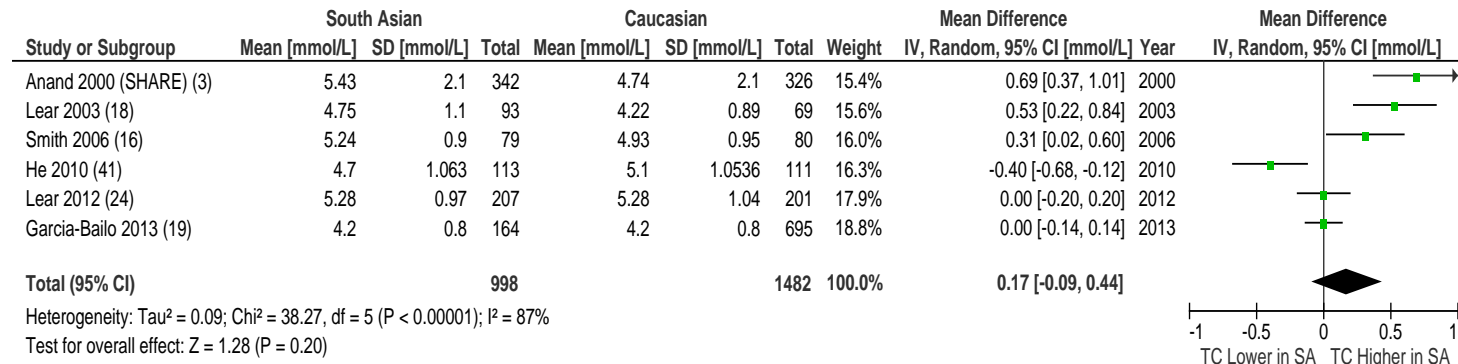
| Study or Subgroup | South Asian Mean [mmol/L] | South Asian SD [mmol/L] | South Asian Total | Caucasian Mean [mmol/L] | Caucasian SD [mmol/L] | Caucasian Total | Weight | Mean Difference IV, Random, 95% CI [mmol/L] | Year |
|---|---|---|---|---|---|---|---|---|---|
| Anand 2000 (SHARE) (3) | 5.43 | 2.1 | 342 | 4.74 | 2.1 | 326 | 15.4% | 0.69 [0.37, 1.01] | 2000 |
| Lear 2003 (18) | 4.75 | 1.1 | 93 | 4.22 | 0.89 | 69 | 15.6% | 0.53 [0.22, 0.84] | 2003 |
| Smith 2006 (16) | 5.24 | 0.9 | 79 | 4.93 | 0.95 | 80 | 16.0% | 0.31 [0.02, 0.60] | 2006 |
| He 2010 (41) | 4.7 | 1.063 | 113 | 5.1 | 1.0536 | 111 | 16.3% | -0.40 [-0.68, -0.12] | 2010 |
| Lear 2012 (24) | 5.28 | 0.97 | 207 | 5.28 | 1.04 | 201 | 17.9% | 0.00 [-0.20, 0.20] | 2012 |
| Garcia-Bailo 2013 (19) | 4.2 | 0.8 | 164 | 4.2 | 0.8 | 695 | 18.8% | 0.00 [-0.14, 0.14] | 2013 |
| Total (95% CI) | | | 998 | | | 1482 | 100.0% | 0.17 [-0.09, 0.44] | |

Heterogeneity: Tau² = 0.09; Chi² = 38.27, df = 5 (P < 0.00001); I² = 87%
Test for overall effect: Z = 1.28 (P = 0.20)

Mean Difference
IV, Random, 95% CI [mmol/L]
-1 -0.5 0 0.5 1
TC Lower in SA TC Higher in SA